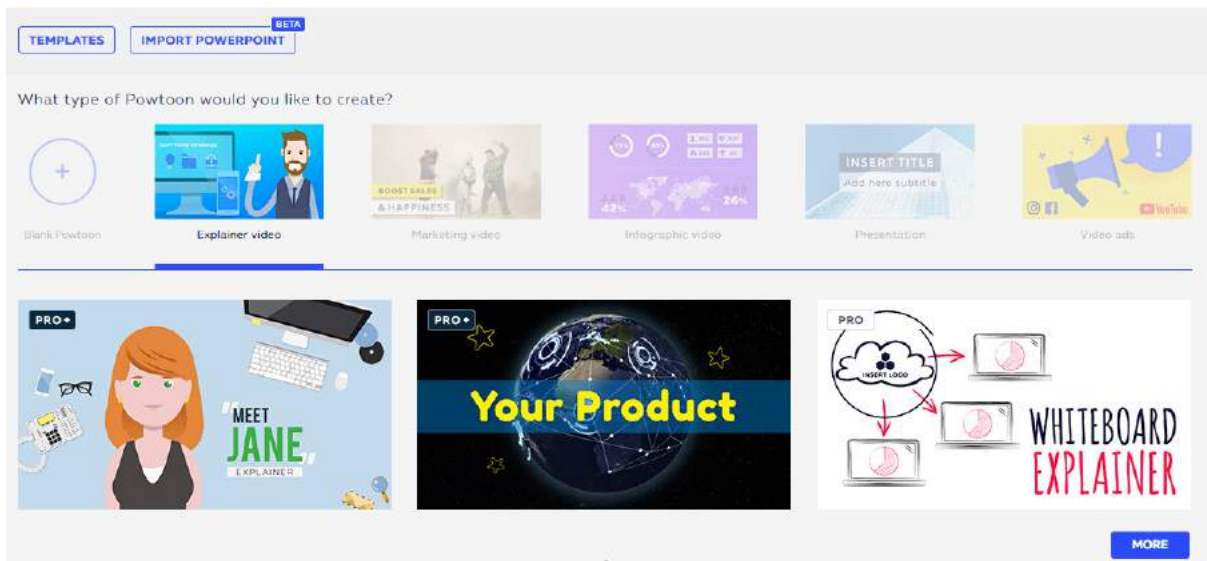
TEMPLATES
IMPORT POWERPOINT
BETA

What type of Powtoon would you like to create?

+
Blank Powtoon

Explainer video

BOOST SALES
& HAPPINESS
Marketing video

42%
26%
Infographic video

INSERT TITLE
Add here subtitle
Presentation

YouTube
Video ads

PRO
MEET
JANE
EXPLAINER

PRO
Your Product

PRO
INSERT LOGO
WHITEBOARD
EXPLAINER

MORE